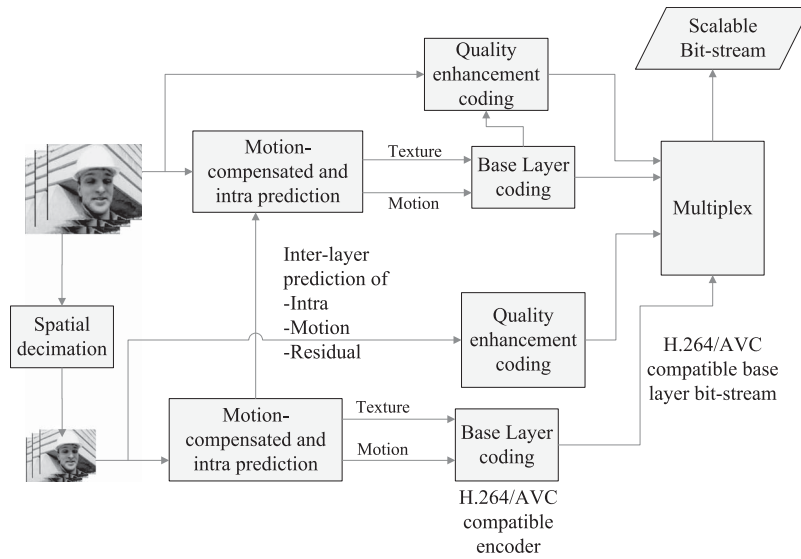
Scalable Bit-stream

Quality enhancement coding

Motion-compensated and intra prediction

Texture

Motion

Base Layer coding

Multiplex

Inter-layer prediction of
-Intra
-Motion
-Residual

Spatial decimation

Quality enhancement coding

H.264/AVC compatible base layer bit-stream

Motion-compensated and intra prediction

Texture

Motion

Base Layer coding

H.264/AVC compatible encoder